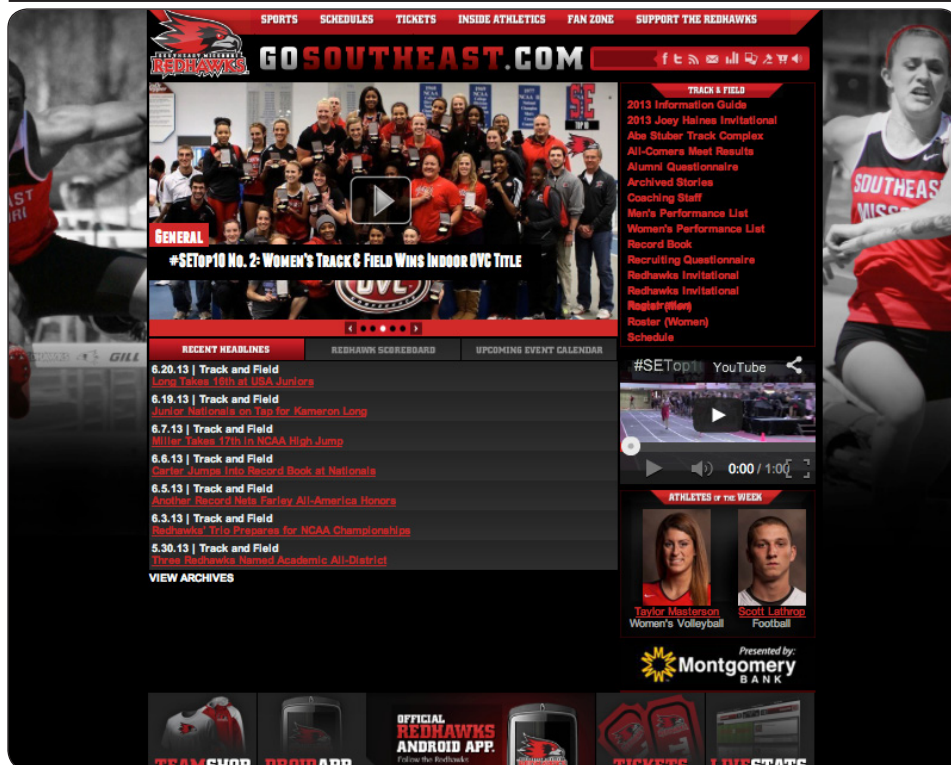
SPORTS SCHEDULES TICKETS INSIDE ATHLETICS FAN ZONE SUPPORT THE REDHAWKS

SOUTHEAST MISSOURI REDHAWKS

GOSOUTHEAST.COM

General

#SETop10 No. 2: Women's Track & Field Wins Indoor OVC Title

TRACK & FIELD
2013 Information Guide
2013 Joey Haines Invitational
Abe Stuber Track Complex
All-Comers Meet Results
Alumni Questionnaire
Archived Stories
Coaching Staff
Men's Performance List
Women's Performance List
Record Book
Recruiting Questionnaire
Redhawks Invitational
Redhawks Invitational
Roster (Men)
Roster (Women)
Schedule

RECENT HEADLINES | REDHAWK SCOREBOARD | UPCOMING EVENT CALENDAR

6.20.13 | Track and Field
Long Takes 16th at USA Juniors
6.19.13 | Track and Field
Junior Nationals on Tap for Kameron Long
6.7.13 | Track and Field
Miller Takes 17th in NCAA High Jump
6.6.13 | Track and Field
Carter Jumps Into Record Book at Nationals
6.5.13 | Track and Field
Another Record Nets Farley All-America Honors
6.3.13 | Track and Field
Redhawks' Trio Prepares for NCAA Championships
5.30.13 | Track and Field
Three Redhawks Named Academic All-District
VIEW ARCHIVES

#SETop1 YouTube
0:00 / 1:00

ATHLETES OF THE WEEK
Taylor Masterson
Women's Volleyball
Scott Lathrop
Football

Presented by:
Montgomery BANK

TEAMSHOP DROIDAPP
OFFICIAL REDHAWKS ANDROID APP.
Follow the Redhawks
TICKETS LIVESTATS

SOUTHEAST MISSOURI